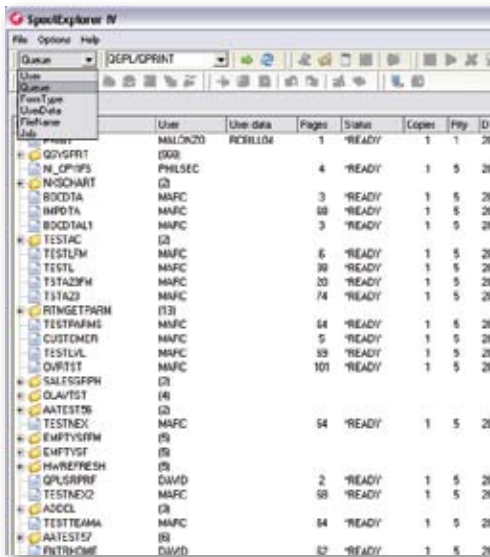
SpoolExplorer IV

File Options Help

Queue | DEPL/QPRINT

User
Queue
FormType
UserData
FileName
Job

| | User | User data | Pages | Status | Copies | Prty | D |
|---|---|---|---|---|---|---|---|
| PRINT | MALOK20 | RCRLL04 | 1 | *READY | 1 | 1 | 2 |
| QDVSPRT | (900) | | | | | | |
| N_CP11P3 | PHILSEC | | 4 | *READY | 1 | 5 | 2 |
| NHSCHART | (3) | | | | | | |
| BOCDTA | MARC | | 3 | *READY | 1 | 5 | 2 |
| IMPDTA | MARC | | 68 | *READY | 1 | 5 | 2 |
| BOCDTAL1 | MARC | | 3 | *READY | 1 | 5 | 2 |
| TESTAC | (2) | | | | | | |
| TESTLFM | MARC | | 6 | *READY | 1 | 5 | 2 |
| TESTL | MARC | | 39 | *READY | 1 | 5 | 2 |
| TSTA23FM | MARC | | 20 | *READY | 1 | 5 | 2 |
| TSTA23 | MARC | | 74 | *READY | 1 | 5 | 2 |
| RTNGETPARM | (13) | | | | | | |
| TESTPARMS | MARC | | 54 | *READY | 1 | 5 | 2 |
| CUSTOMER | MARC | | 5 | *READY | 1 | 5 | 2 |
| TESTLVL | MARC | | 59 | *READY | 1 | 5 | 2 |
| OVRTST | MARC | | 101 | *READY | 1 | 5 | 2 |
| SALESGPPH | (3) | | | | | | |
| OLAVTST | (4) | | | | | | |
| AATEST56 | (2) | | | | | | |
| TESTNEX | MARC | | 54 | *READY | 1 | 5 | 2 |
| EMPTYSPFM | (5) | | | | | | |
| EMPTYSF | (5) | | | | | | |
| HWREFRESH | (5) | | | | | | |
| QPLSRPRF | DAVID | | 2 | *READY | 1 | 5 | 2 |
| TESTNEX2 | MARC | | 58 | *READY | 1 | 5 | 2 |
| ADDCL | (3) | | | | | | |
| TESTTEAMA | MARC | | 54 | *READY | 1 | 5 | 2 |
| AATEST57 | (6) | | | | | | |
| PNTRHOME | DAVID | | 52 | *READY | 1 | 5 | 2 |